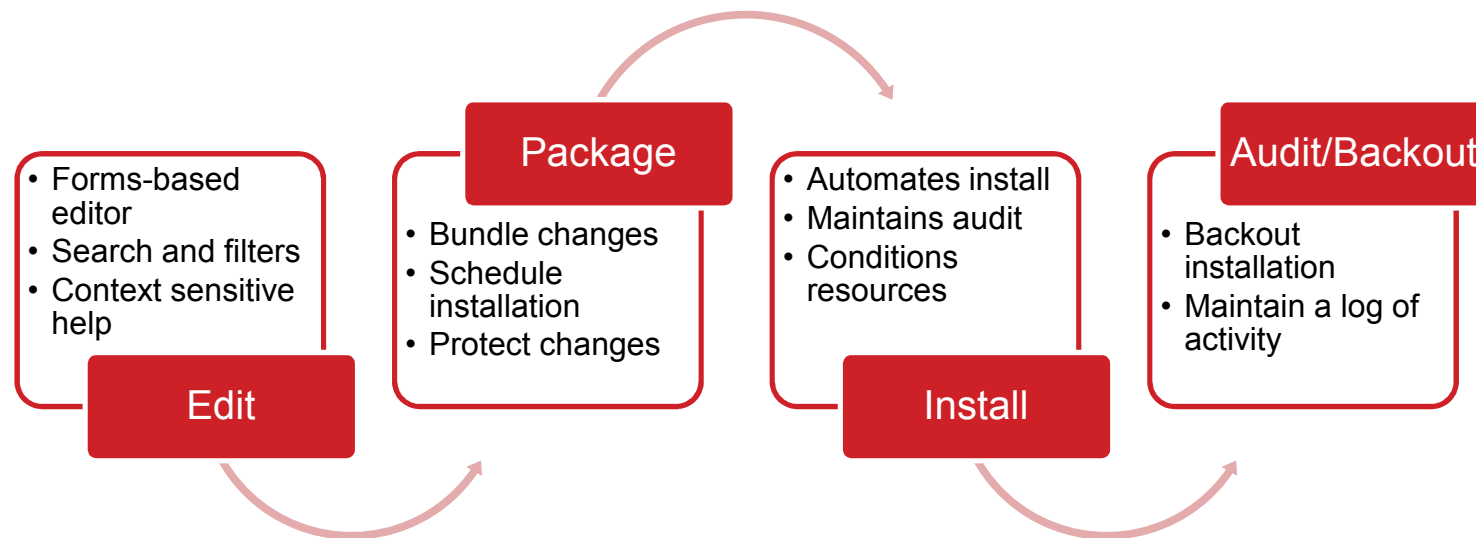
- Forms-based editor
- Search and filters
- Context sensitive help

Edit

Package

- Bundle changes
- Schedule installation
- Protect changes

- Automates install
- Maintains audit
- Conditions resources

Install

Audit/Backout

- Backout installation
- Maintain a log of activity